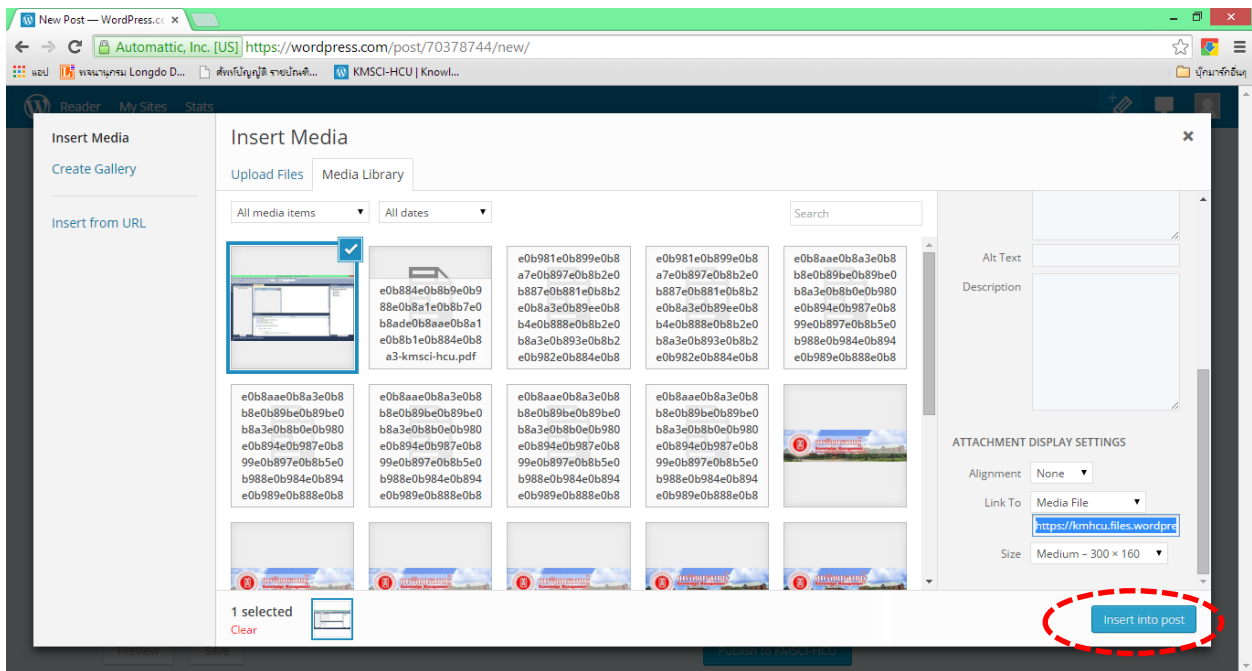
New Post — WordPress.cc ×

Automattic, Inc. [US] https://wordpress.com/post/70378744/new/

แอป พจนานุกรม Longdo D... ศัพท์บัญญัติ ราชบัณฑิ... KMSCI-HCU | Knowl... บุ๊กมาร์กอื่นๆ

Reader My Sites Stats

Insert Media
Create Gallery
Insert from URL

Insert Media ×

Upload Files Media Library

All media items
All dates
Search

e0b884e0b8b9e0b988e0b8a1e0b8b7e0b8ade0b8aae0b8a1e0b8b1e0b884e0b8a3-kmsci-hcu.pdf

e0b981e0b899e0b8a7e0b897e0b8b2e0b887e0b881e0b8b2e0b8a3e0b89ee0b8b4e0b888e0b8b2e0b8a3e0b893e0b8b2e0b982e0b884e0b8

e0b981e0b899e0b8a7e0b897e0b8b2e0b887e0b881e0b8b2e0b8a3e0b89ee0b8b4e0b888e0b8b2e0b8a3e0b893e0b8b2e0b982e0b884e0b8

e0b8aae0b8a3e0b8b8e0b89be0b89be0b8a3e0b8b0e0b980e0b894e0b987e0b899e0b897e0b8b5e0b988e0b984e0b894e0b989e0b888e0b8

e0b8aae0b8a3e0b8b8e0b89be0b89be0b8a3e0b8b0e0b980e0b894e0b987e0b899e0b897e0b8b5e0b988e0b984e0b894e0b989e0b888e0b8

e0b8aae0b8a3e0b8b8e0b89be0b89be0b8a3e0b8b0e0b980e0b894e0b987e0b899e0b897e0b8b5e0b988e0b984e0b894e0b989e0b888e0b8

e0b8aae0b8a3e0b8b8e0b89be0b89be0b8a3e0b8b0e0b980e0b894e0b987e0b899e0b897e0b8b5e0b988e0b984e0b894e0b989e0b888e0b8

e0b8aae0b8a3e0b8b8e0b89be0b89be0b8a3e0b8b0e0b980e0b894e0b987e0b899e0b897e0b8b5e0b988e0b984e0b894e0b989e0b888e0b8

Alt Text
Description

ATTACHMENT DISPLAY SETTINGS
Alignment None
Link To Media File
https://kmhcu.files.wordpre
Size Medium – 300 × 160

1 selected
Clear

Insert into post

Preview Save Publish to KMSCI-HCU